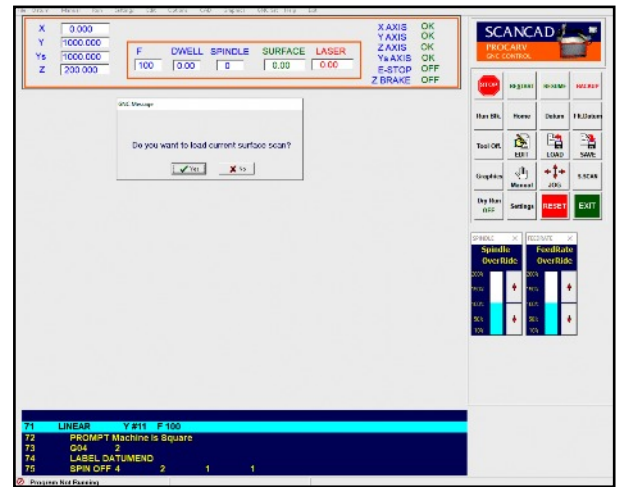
X 0.000
Y 1000.000
Ys 1000.000
Z 200.000

F 100
DWELL 0.00
SPINDLE 0
SURFACE 0.00
LASER 0.00

X AXIS OK
Y AXIS OK
Z AXIS OK
Ys AXIS OK
E-STOP OFF
Z BRAKE OFF

SCANCAD
PROCARV
CNC CONTROL

CNC Message
Do you want to load current surface scan?
Yes No

STOP
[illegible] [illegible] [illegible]
Run Blk. Home Datum Fit.Datum
Tool Off. EDIT LOAD SAVE
Graphics Manual JOG S.SCAN
Dry Run OFF Settings RESET EXIT

SPINDLE
Spindle OverRide
200%
100%
50%
10%

FEEDRATE
FeedRate OverRide
200%
100%
50%
10%

71 LINEAR Y #11 F 100
72 PROMPT Machine is Square
73 G04 2
74 LABEL DATUMEND
75 SPIN OFF 4 2 1 1

Program Not Running